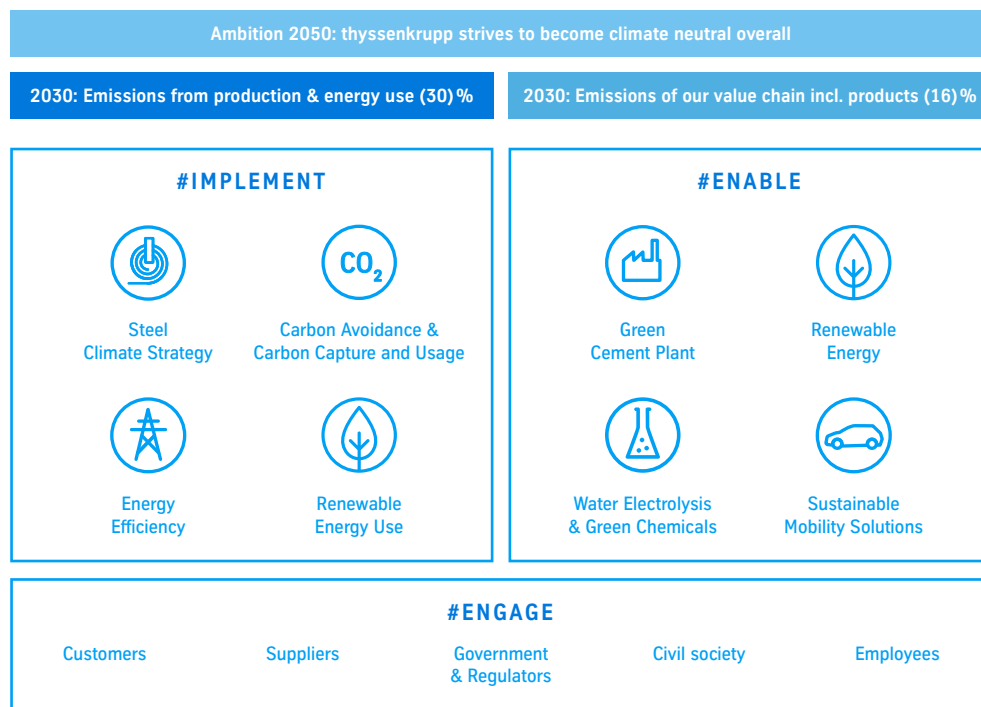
Ambition 2050: thyssenkrupp strives to become climate neutral overall

2030: Emissions from production & energy use (30) %

2030: Emissions of our value chain incl. products (16) %

#IMPLEMENT

Steel Climate Strategy

$CO_2$

Carbon Avoidance & Carbon Capture and Usage

Energy Efficiency

Renewable Energy Use

#ENABLE

Green Cement Plant

Renewable Energy

Water Electrolysis & Green Chemicals

Sustainable Mobility Solutions

#ENGAGE

Customers

Suppliers

Government & Regulators

Civil society

Employees